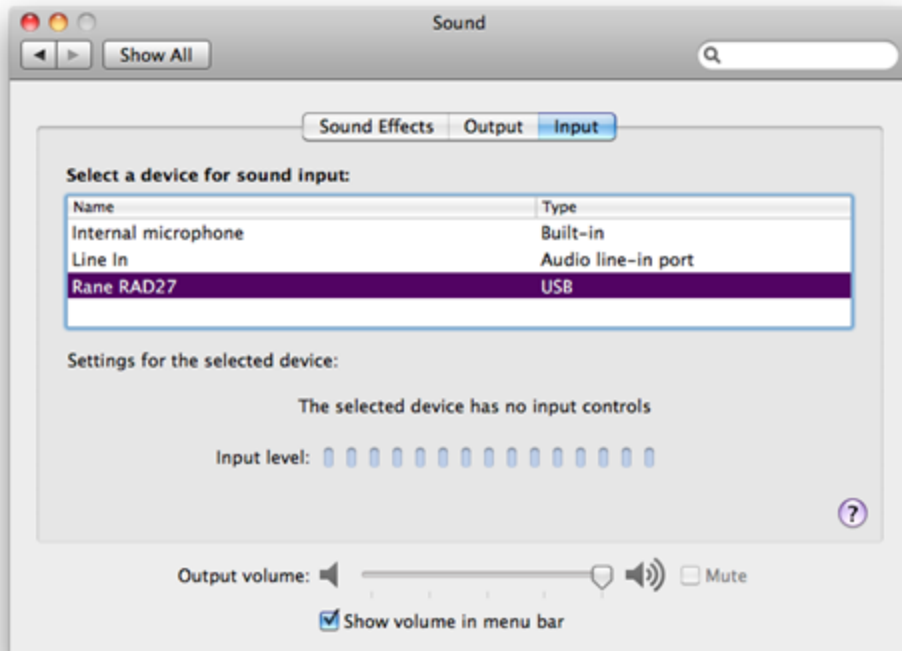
Sound

Show All

Sound Effects Output Input

Select a device for sound input:

| Name | Type |
|---|---|
| Internal microphone | Built-in |
| Line In | Audio line-in port |
| Rane RAD27 | USB |

Settings for the selected device:

The selected device has no input controls

Input level:

?

Output volume: Mute

Show volume in menu bar